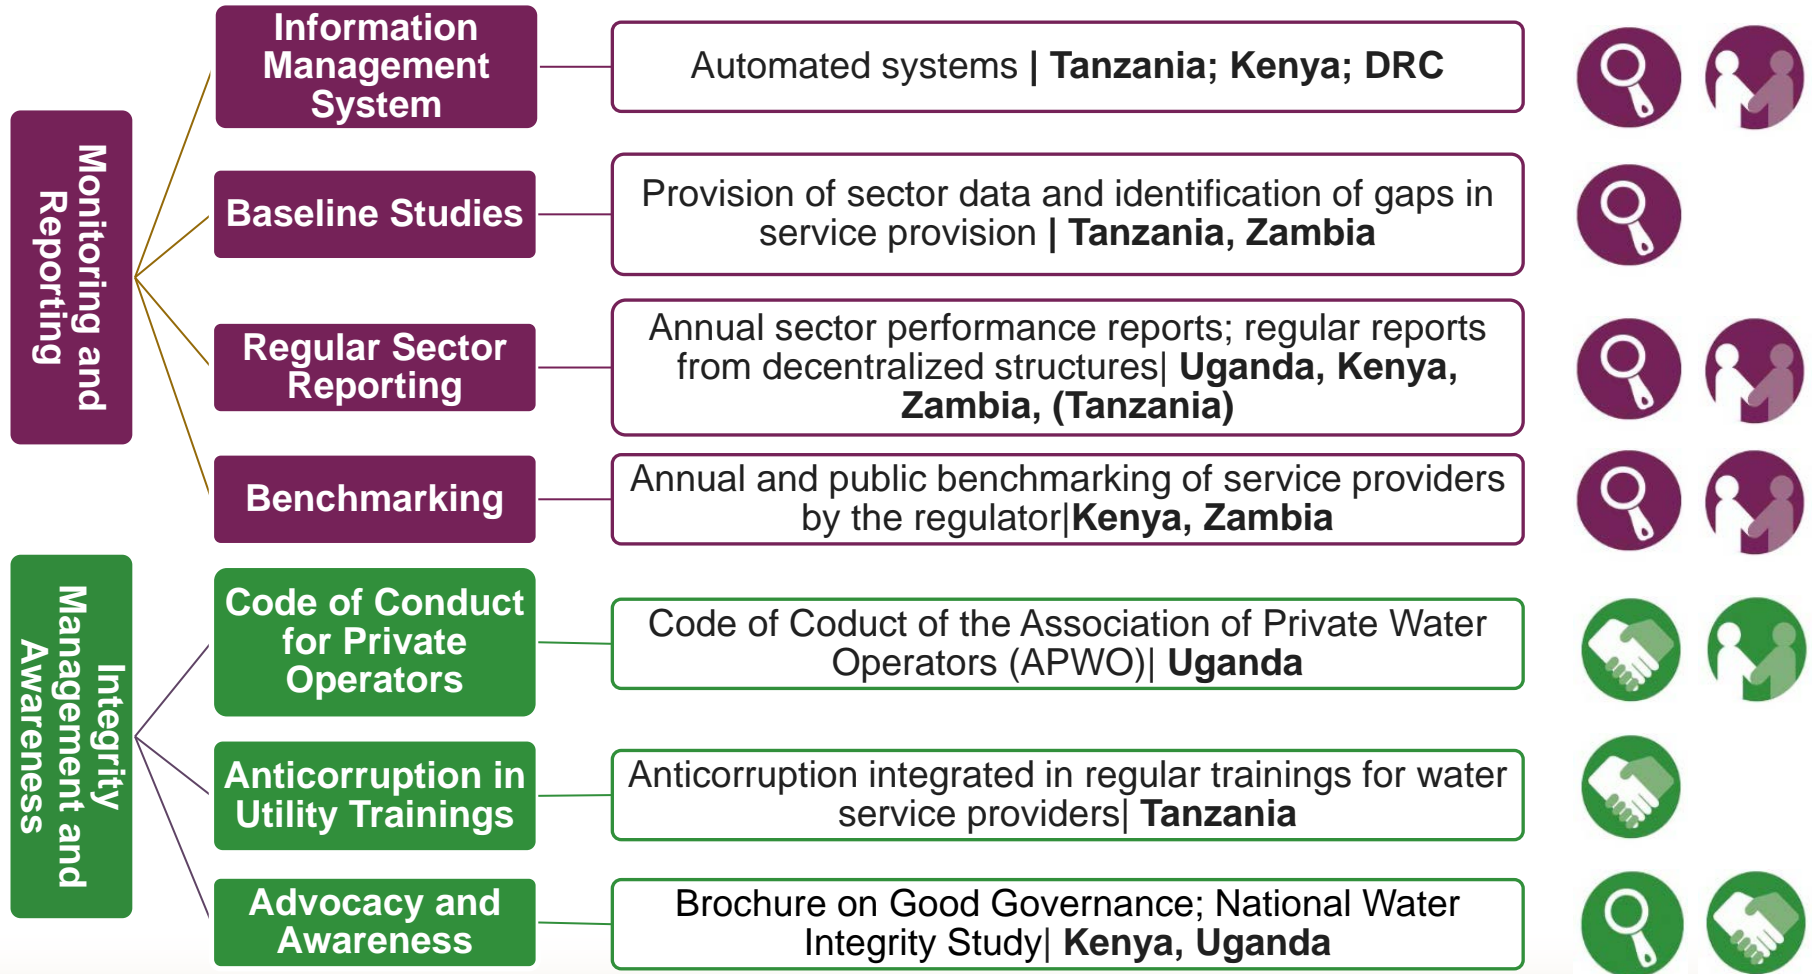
Monitoring and Reporting

Information Management System

Automated systems | Tanzania; Kenya; DRC

Baseline Studies

Provision of sector data and identification of gaps in service provision | Tanzania, Zambia

Regular Sector Reporting

Annual sector performance reports; regular reports from decentralized structures| Uganda, Kenya, Zambia, (Tanzania)

Benchmarking

Annual and public benchmarking of service providers by the regulator|Kenya, Zambia

Integrity Management and Awareness

Code of Conduct for Private Operators

Code of Coduct of the Association of Private Water Operators (APWO)| Uganda

Anticorruption in Utility Trainings

Anticorruption integrated in regular trainings for water service providers| Tanzania

Advocacy and Awareness

Brochure on Good Governance; National Water Integrity Study| Kenya, Uganda